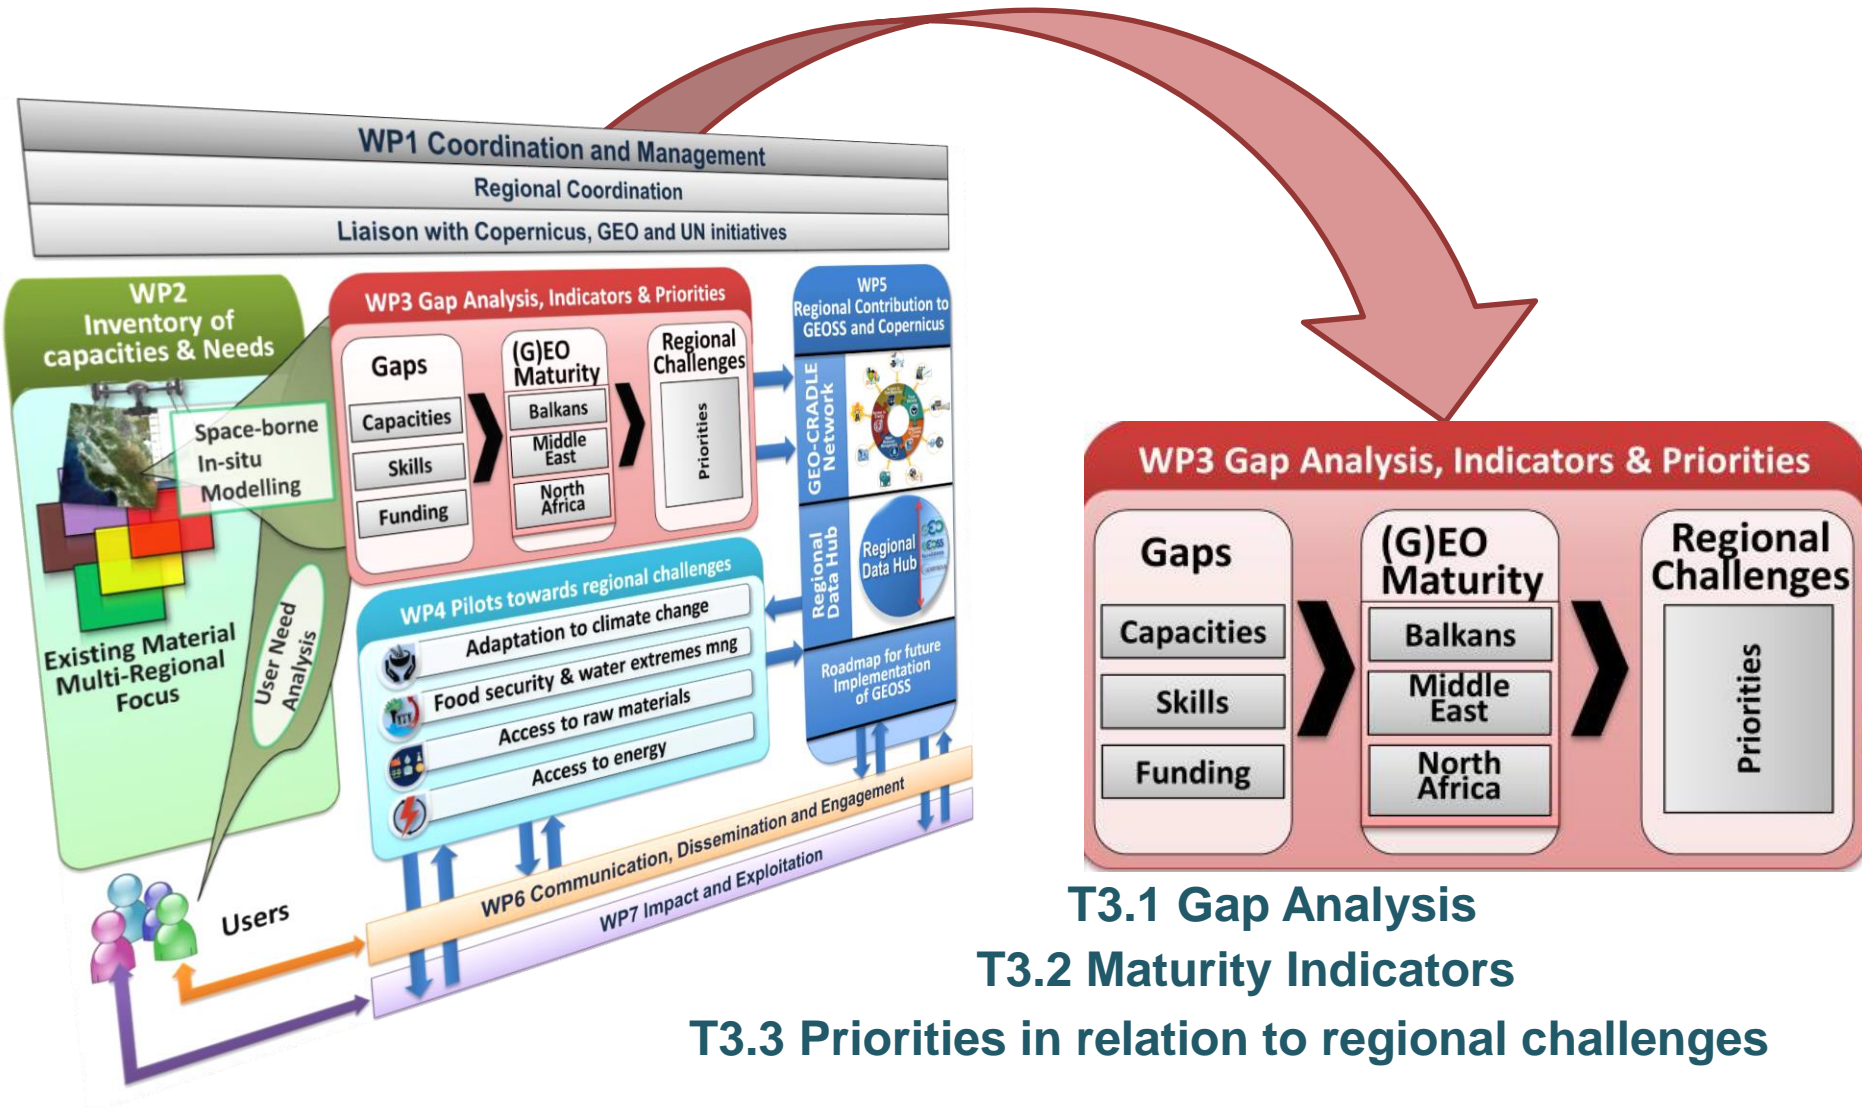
WP1 Coordination and Management
Regional Coordination
Liaison with Copernicus, GEO and UN initiatives

WP2
Inventory of capacities & Needs

Space-borne
In-situ
Modelling

Existing Material
Multi-Regional Focus

User Need Analysis

Users

WP3 Gap Analysis, Indicators & Priorities
Gaps
Capacities
Skills
Funding
(G)EO Maturity
Balkans
Middle East
North Africa
Regional Challenges
Priorities

WP5
Regional Contribution to GEOSS and Copernicus
GEO-CRADLE Network
Regional Data Hub
Regional Data Hub
Roadmap for future Implementation of GEOSS

WP4 Pilots towards regional challenges
Adaptation to climate change
Food security & water extremes mng
Access to raw materials
Access to energy

WP6 Communication, Dissemination and Engagement
WP7 Impact and Exploitation

WP3 Gap Analysis, Indicators & Priorities
Gaps
Capacities
Skills
Funding
(G)EO Maturity
Balkans
Middle East
North Africa
Regional Challenges
Priorities

T3.1 Gap Analysis
T3.2 Maturity Indicators
T3.3 Priorities in relation to regional challenges